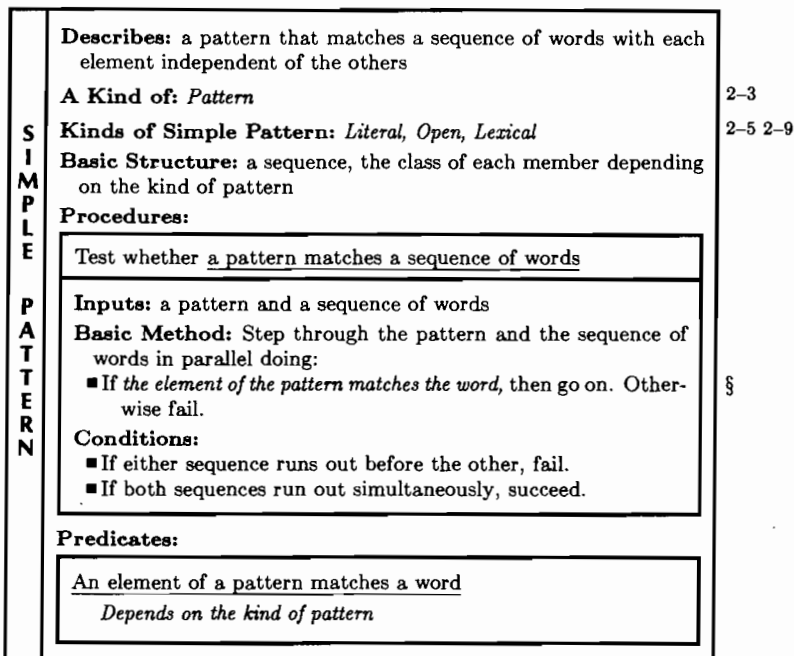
SIMPLE PATTERN

Describes: a pattern that matches a sequence of words with each element independent of the others

A Kind of: *Pattern* 2–3

Kinds of Simple Pattern: *Literal, Open, Lexical* 2–5 2–9

Basic Structure: a sequence, the class of each member depending on the kind of pattern

Procedures:

Test whether a pattern matches a sequence of words

Inputs: a pattern and a sequence of words

Basic Method: Step through the pattern and the sequence of words in parallel doing:

■ If *the element of the pattern matches the word,* then go on. Otherwise fail. §

Conditions:

■ If either sequence runs out before the other, fail.

■ If both sequences run out simultaneously, succeed.

Predicates:

An element of a pattern matches a word

*Depends on the kind of pattern*